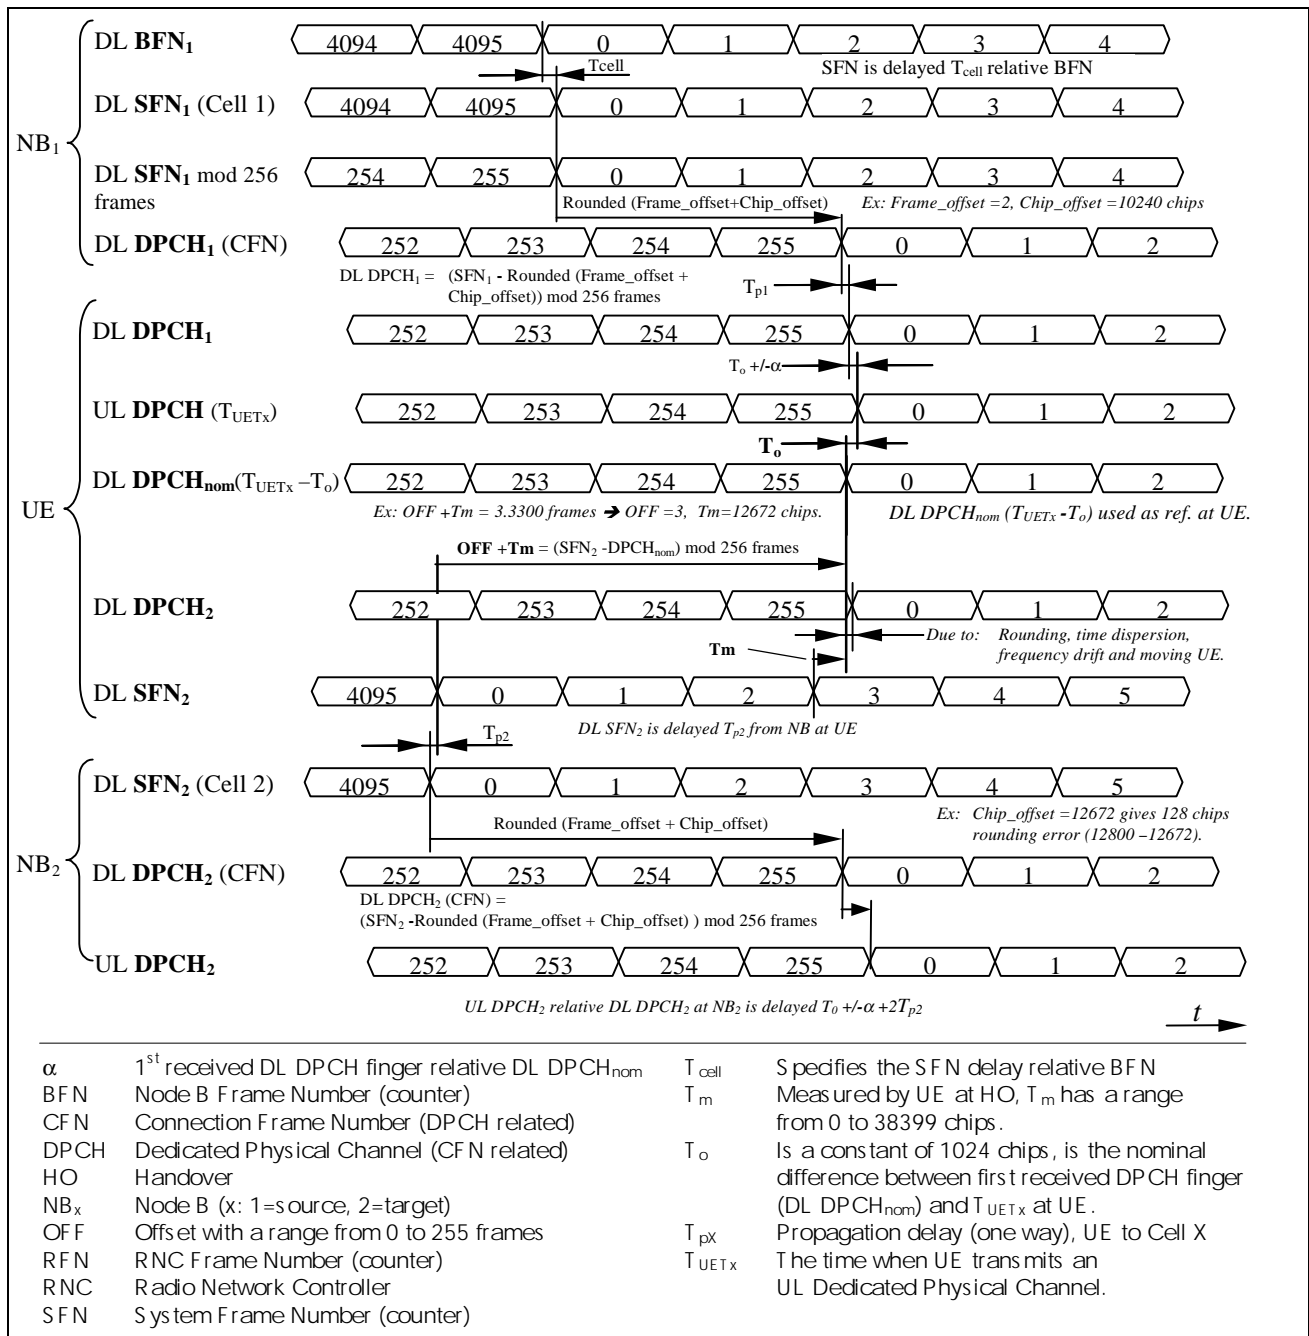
$NB_1$

DL $\textbf{BFN}_1$ 4094 4095 0 1 2 3 4

Tcell

SFN is delayed $T_{cell}$ relative BFN

DL $\textbf{SFN}_1$ (Cell 1) 4094 4095 0 1 2 3 4

DL $\textbf{SFN}_1$ mod 256 frames 254 255 0 1 2 3 4

Rounded (Frame_offset+Chip_offset) Ex: Frame_offset =2, Chip_offset =10240 chips

DL $\textbf{DPCH}_1$ (CFN) 252 253 254 255 0 1 2

DL $DPCH_1$ = ($SFN_1$ - Rounded (Frame_offset + Chip_offset)) mod 256 frames

$T_{p1}$

UE

DL $\textbf{DPCH}_1$ 252 253 254 255 0 1 2

$T_o$ +/-$\alpha$

UL $\textbf{DPCH}$ ($T_{UETx}$) 252 253 254 255 0 1 2

$T_o$

DL $\textbf{DPCH}_{nom}$($T_{UETx}$ –$T_o$) 252 253 254 255 0 1 2

Ex: OFF +Tm = 3.3300 frames ➔ OFF =3, Tm=12672 chips.

DL $DPCH_{nom}$ ($T_{UETx}$ -$T_o$) used as ref. at UE.

OFF +Tm = ($SFN_2$ -$DPCH_{nom}$) mod 256 frames

DL $\textbf{DPCH}_2$ 252 253 254 255 0 1 2

Due to: Rounding, time dispersion, frequency drift and moving UE.

Tm

DL $\textbf{SFN}_2$ 4095 0 1 2 3 4 5

DL $SFN_2$ is delayed $T_{p2}$ from NB at UE

$T_{p2}$

$NB_2$

DL $\textbf{SFN}_2$ (Cell 2) 4095 0 1 2 3 4 5

Ex: Chip_offset =12672 gives 128 chips rounding error (12800 –12672).

Rounded (Frame_offset + Chip_offset)

DL $\textbf{DPCH}_2$ (CFN) 252 253 254 255 0 1 2

DL $DPCH_2$ (CFN) = ($SFN_2$ -Rounded (Frame_offset + Chip_offset) ) mod 256 frames

UL $\textbf{DPCH}_2$ 252 253 254 255 0 1 2

UL $DPCH_2$ relative DL $DPCH_2$ at $NB_2$ is delayed $T_0$ +/-$\alpha$ +$2T_{p2}$

$t$

$\alpha$ $1^{st}$ received DL DPCH finger relative DL $DPCH_{nom}$
BFN Node B Frame Number (counter)
CFN Connection Frame Number (DPCH related)
DPCH Dedicated Physical Channel (CFN related)
HO Handover
$NB_x$ Node B (x: 1=source, 2=target)
OFF Offset with a range from 0 to 255 frames
RFN RNC Frame Number (counter)
RNC Radio Network Controller
SFN System Frame Number (counter)

$T_{cell}$ Specifies the SFN delay relative BFN
$T_m$ Measured by UE at HO, $T_m$ has a range from 0 to 38399 chips.
$T_o$ Is a constant of 1024 chips, is the nominal difference between first received DPCH finger (DL $DPCH_{nom}$) and $T_{UETx}$ at UE.
$T_{pX}$ Propagation delay (one way), UE to Cell X
$T_{UETx}$ The time when UE transmits an UL Dedicated Physical Channel.